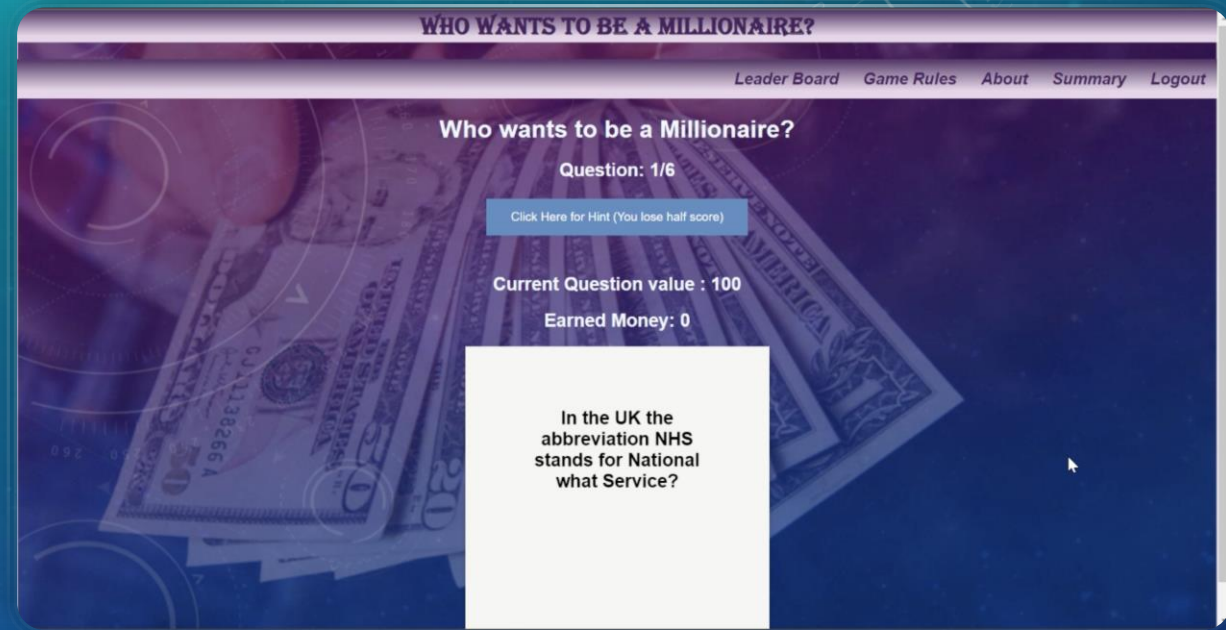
WHO WANTS TO BE A MILLIONAIRE?

Leader Board Game Rules About Summary Logout

Who wants to be a Millionaire?

Question: 1/6

Click Here for Hint (You lose half score)

Current Question value : 100

Earned Money: 0

In the UK the abbreviation NHS stands for National what Service?